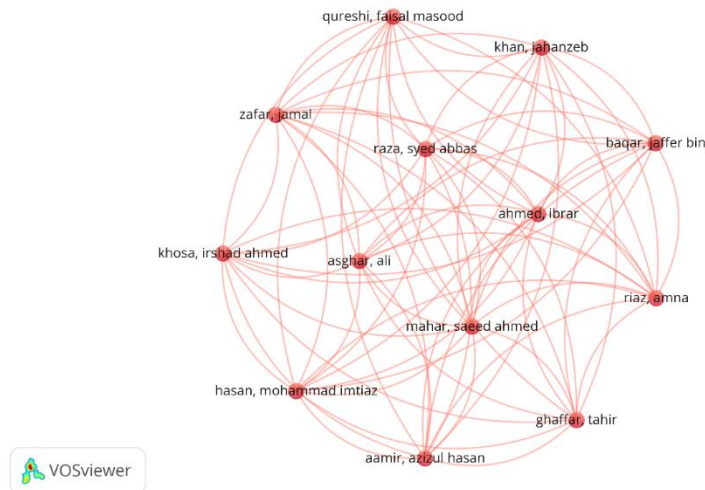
qureshi, faisal masood
khan, jahanzeb
zafar, jamal
raza, syed abbas
baqar, jaffer bin
ahmed, ibrar
khosa, irshad ahmed
asghar, ali
riaz, amna
mahar, saeed ahmed
hasan, mohammad imtiaz
ghaffar, tahir
aamir, azizul hasan
VOSviewer